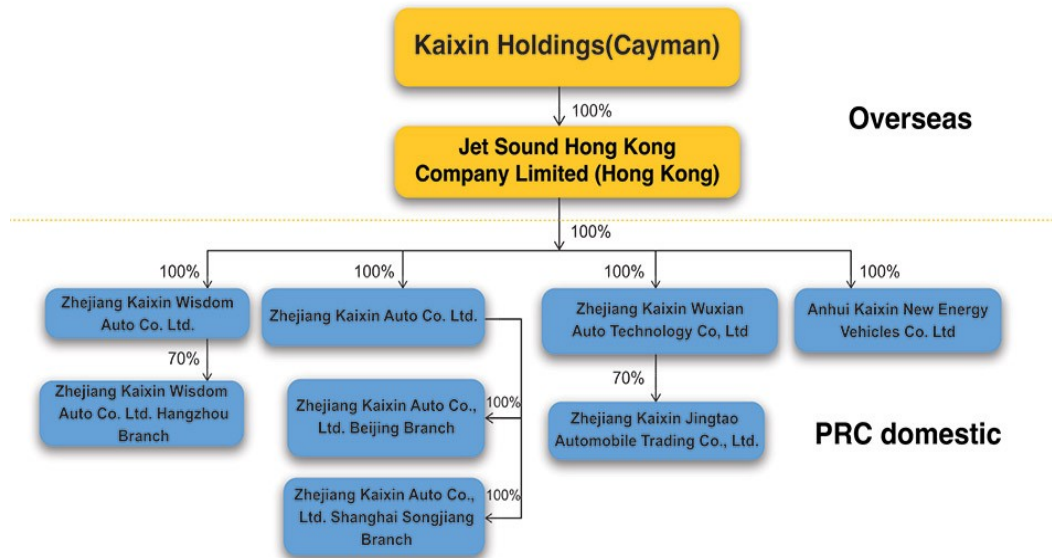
Kaixin Holdings(Cayman)

100%

Overseas

Jet Sound Hong Kong Company Limited (Hong Kong)

100%

100%

Zhejiang Kaixin Wisdom Auto Co. Ltd.

70%

Zhejiang Kaixin Wisdom Auto Co. Ltd. Hangzhou Branch

100%

Zhejiang Kaixin Auto Co. Ltd.

100%

Zhejiang Kaixin Auto Co., Ltd. Beijing Branch

100%

Zhejiang Kaixin Auto Co., Ltd. Shanghai Songjiang Branch

100%

Zhejiang Kaixin Wuxian Auto Technology Co, Ltd

70%

Zhejiang Kaixin Jingtao Automobile Trading Co., Ltd.

100%

Anhui Kaixin New Energy Vehicles Co. Ltd

PRC domestic